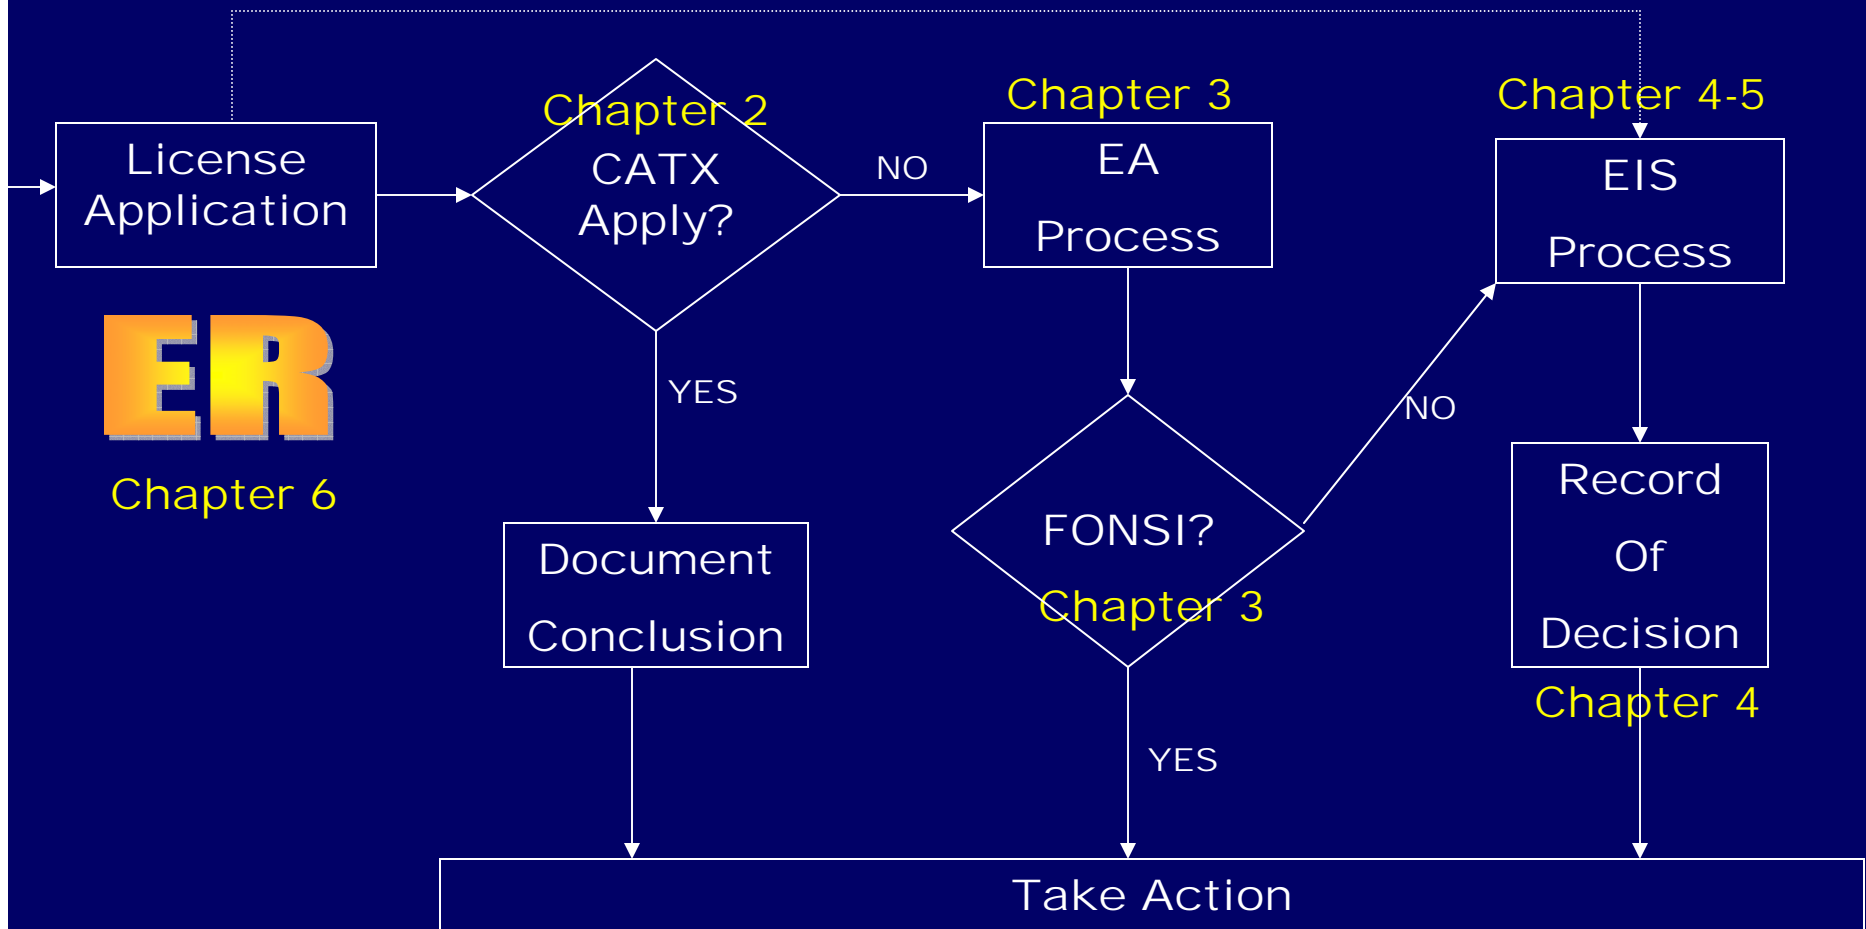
License Application

Chapter 2
CATX Apply?

NO

Chapter 3
EA Process

Chapter 4-5
EIS Process

ER
Chapter 6

YES

NO

FONSI?
Chapter 3

Record Of Decision
Chapter 4

Document Conclusion

YES

Take Action